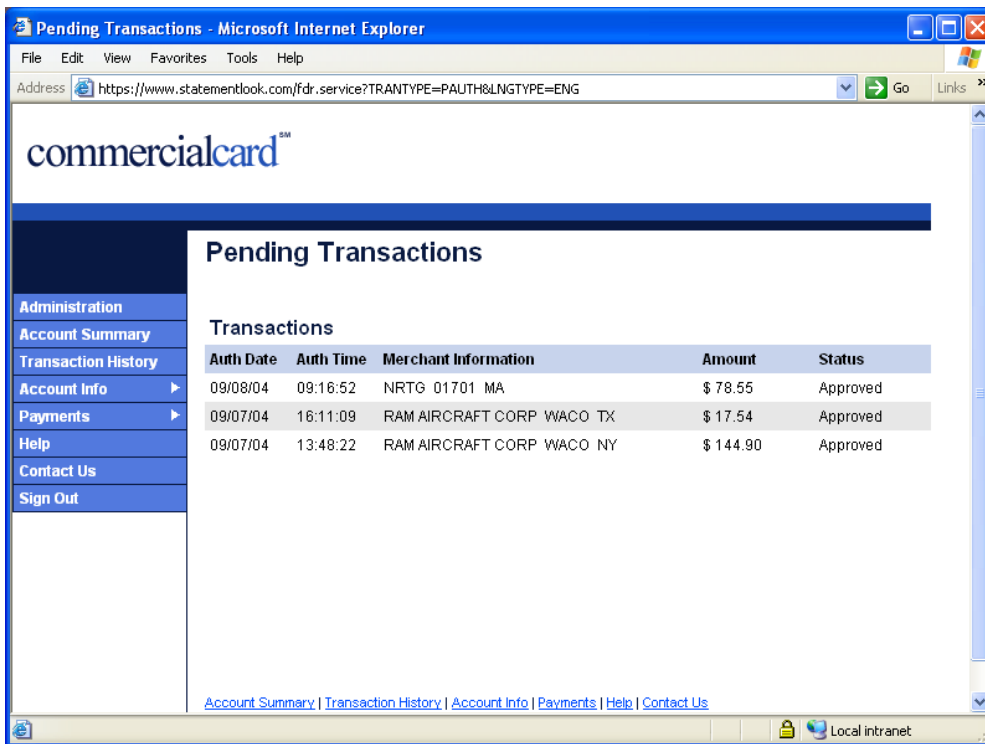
Pending Transactions - Microsoft Internet Explorer

File Edit View Favorites Tools Help

Address https://www.statementlook.com/fdr.service?TRANTYPE=PAUTH&LNGTYPE=ENG Go Links

commercialcard℠

Administration
Account Summary
Transaction History
Account Info
Payments
Help
Contact Us
Sign Out

Pending Transactions

Transactions

| Auth Date | Auth Time | Merchant Information | Amount | Status |
|---|---|---|---|---|
| 09/08/04 | 09:16:52 | NRTG 01701 MA | $ 78.55 | Approved |
| 09/07/04 | 16:11:09 | RAM AIRCRAFT CORP WACO TX | $ 17.54 | Approved |
| 09/07/04 | 13:48:22 | RAM AIRCRAFT CORP WACO NY | $ 144.90 | Approved |

Account Summary | Transaction History | Account Info | Payments | Help | Contact Us

Local intranet